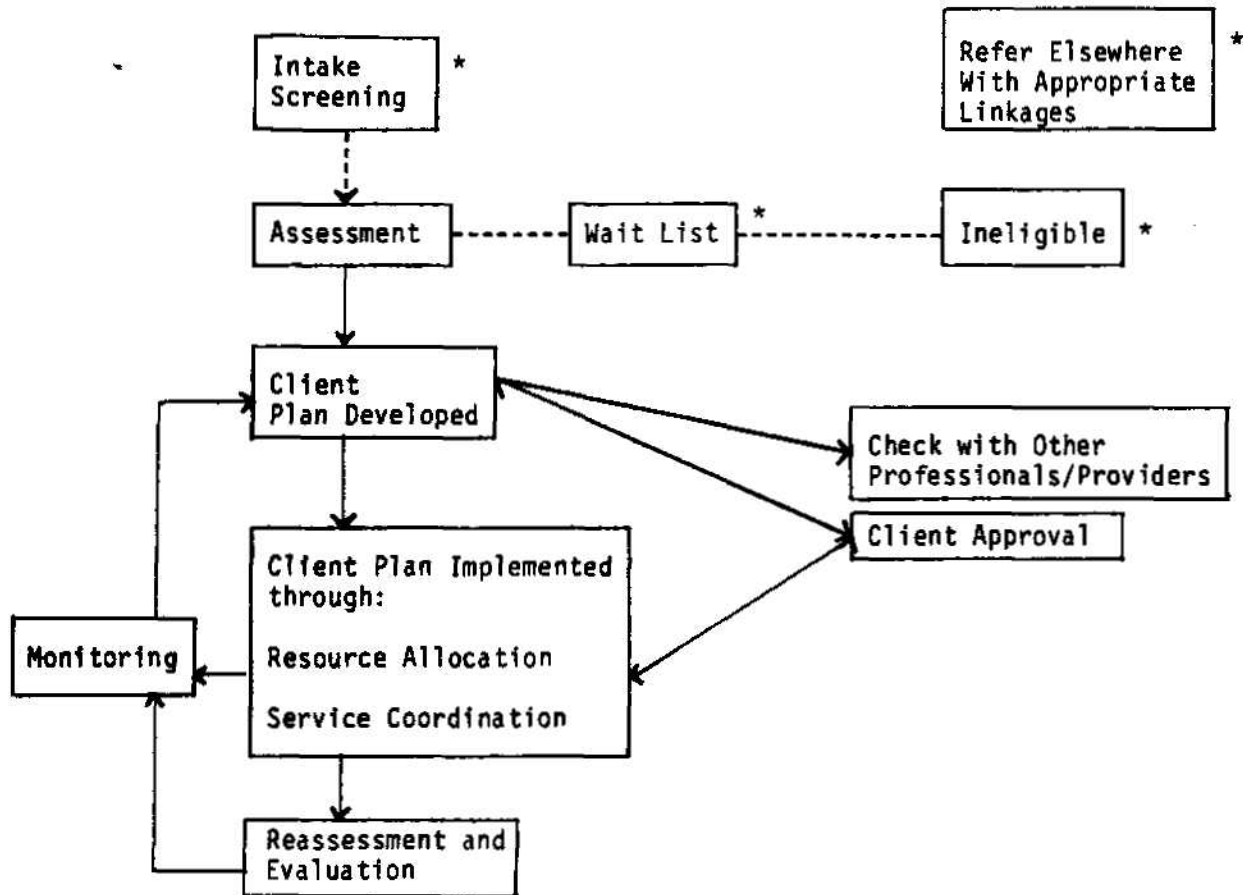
Intake Screening *

Refer Elsewhere With Appropriate Linkages *

Assessment

Wait List *

Ineligible *

Client Plan Developed

Check with Other Professionals/Providers

Client Approval

Client Plan Implemented through:

Resource Allocation

Service Coordination

Monitoring

Reassessment and Evaluation